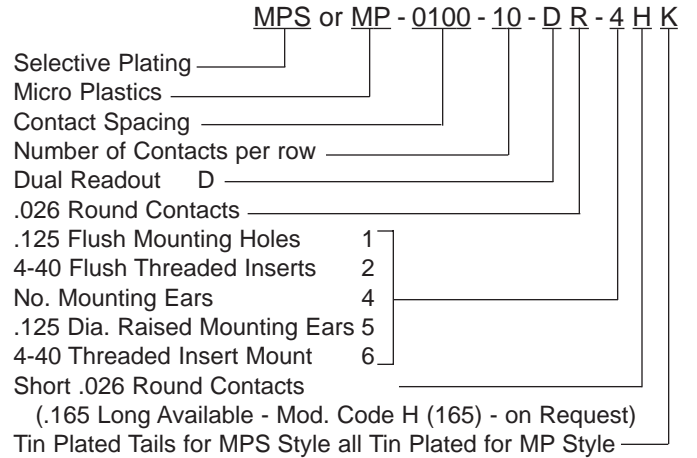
MPS or MP - 0100 - 10 - D R - 4 H K

Selective Plating
Micro Plastics
Contact Spacing
Number of Contacts per row
Dual Readout D
.026 Round Contacts
.125 Flush Mounting Holes 1
4-40 Flush Threaded Inserts 2
No. Mounting Ears 4
.125 Dia. Raised Mounting Ears 5
4-40 Threaded Insert Mount 6
Short .026 Round Contacts
(.165 Long Available - Mod. Code H (165) - on Request)
Tin Plated Tails for MPS Style all Tin Plated for MP Style